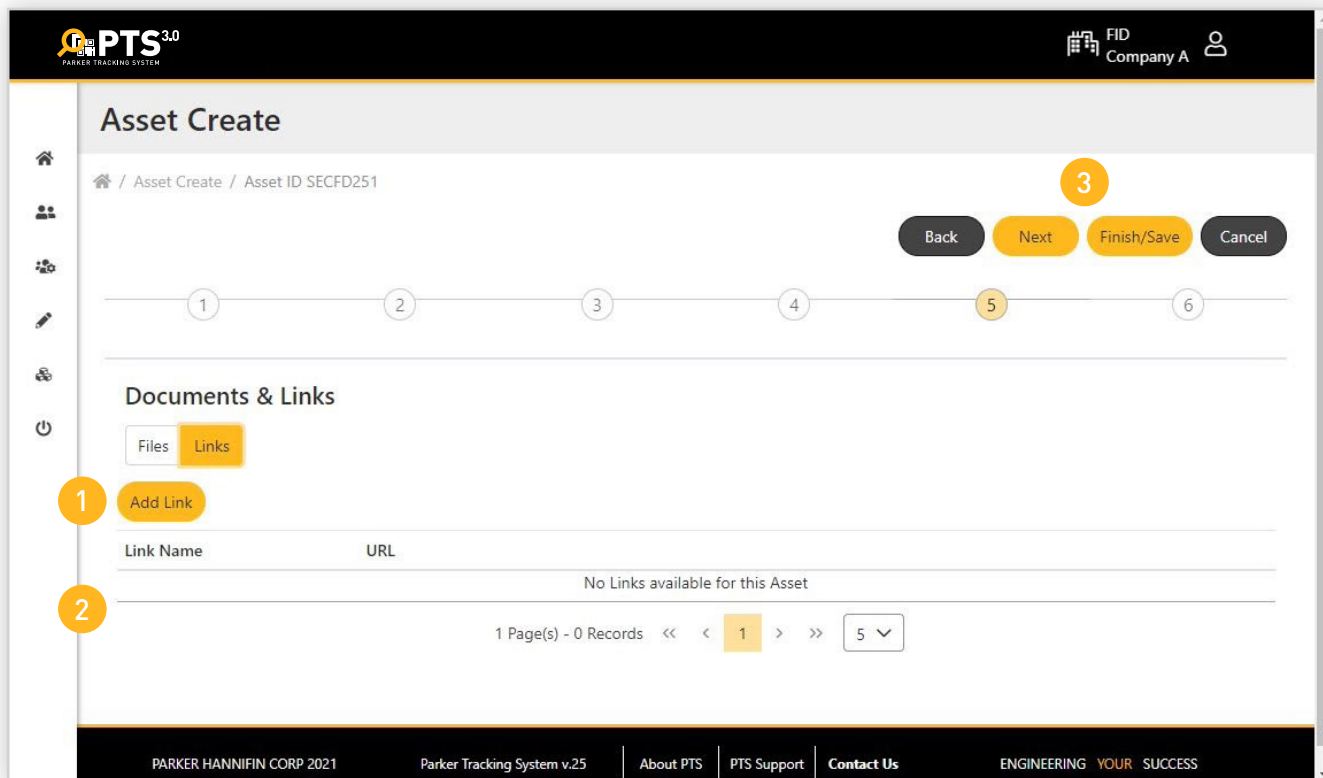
PTS 3.0
PARKER TRACKING SYSTEM

FID
Company A

Asset Create

/ Asset Create / Asset ID SECFD251

3

Back Next Finish/Save Cancel

1 2 3 4 5 6

Documents & Links

Files Links

1

Add Link

| Link Name | URL |
|---|---|
| No Links available for this Asset | |

2

1 Page(s) - 0 Records « ‹ 1 › » 5

PARKER HANNIFIN CORP 2021 Parker Tracking System v.25 About PTS PTS Support Contact Us ENGINEERING YOUR SUCCESS